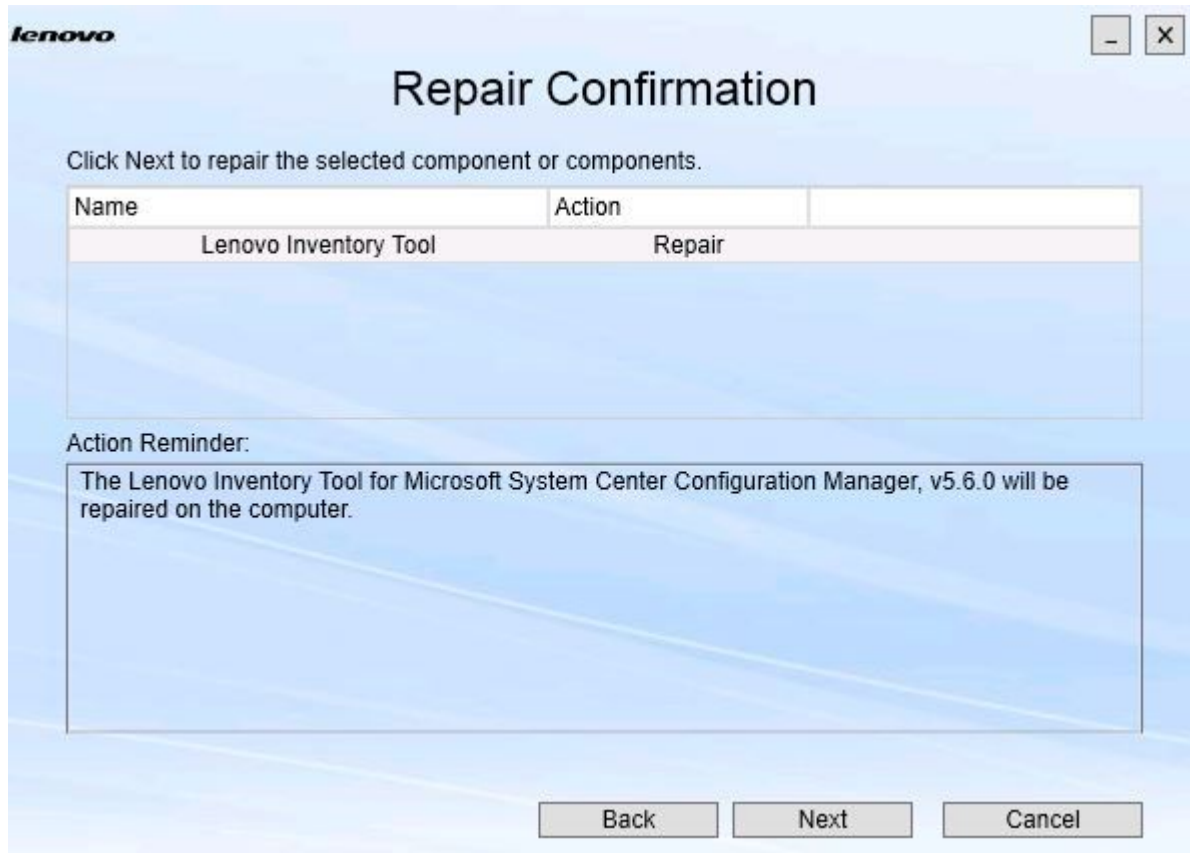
lenovo

_ X

Repair Confirmation

Click Next to repair the selected component or components.

| Name | Action | |
|---|---|---|
| Lenovo Inventory Tool | Repair | |

Action Reminder:

The Lenovo Inventory Tool for Microsoft System Center Configuration Manager, v5.6.0 will be repaired on the computer.

Back Next Cancel